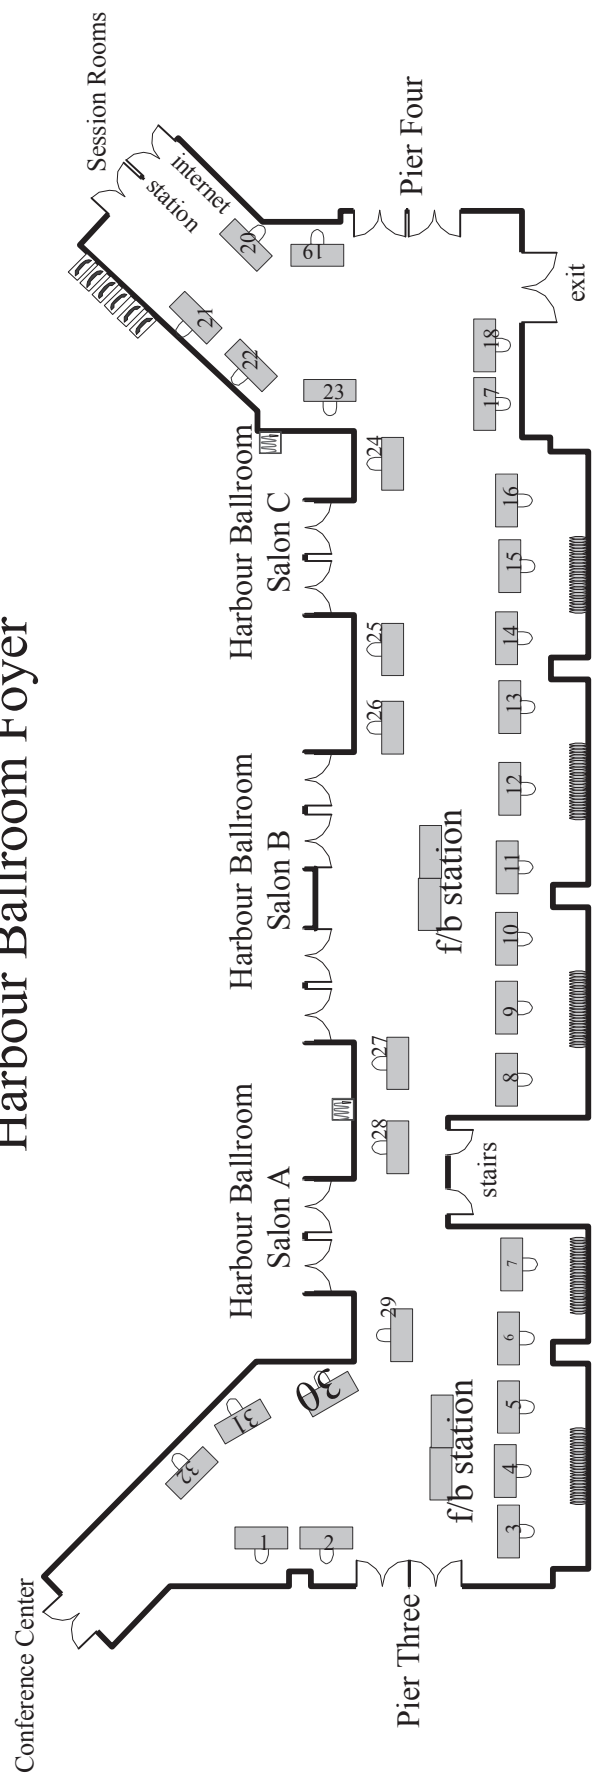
Harbour Ballroom Foyer

Session Rooms
internet station
Pier Four
exit
Harbour Ballroom Salon C
Harbour Ballroom Salon B
Harbour Ballroom Salon A
f/b station
stairs
f/b station
Pier Three
Conference Center

20
19
21
22
23
24
18
17
16
15
14
13
12
11
10
9
8
25
26
27
28
7
6
5
4
3
29
30
31
32
1
2